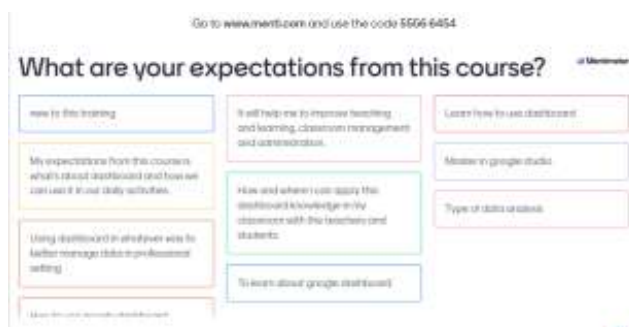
Go to www.menti.com and use the code 5606 6454

What are your expectations from this course?

Mentimeter

new to this training

My expectations from this course is what's about dashboard and how we can use it in our daily activities.

Using dashboard in whatever way to better manage data in professional setting

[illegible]

It will help me to improve teaching and learning, classroom management and administration.

How and where I can apply this dashboard knowledge in my classroom with the teachers and students.

To learn about google dashboard

Learn how to use dashboard

Master in google studio

Type of data analysis